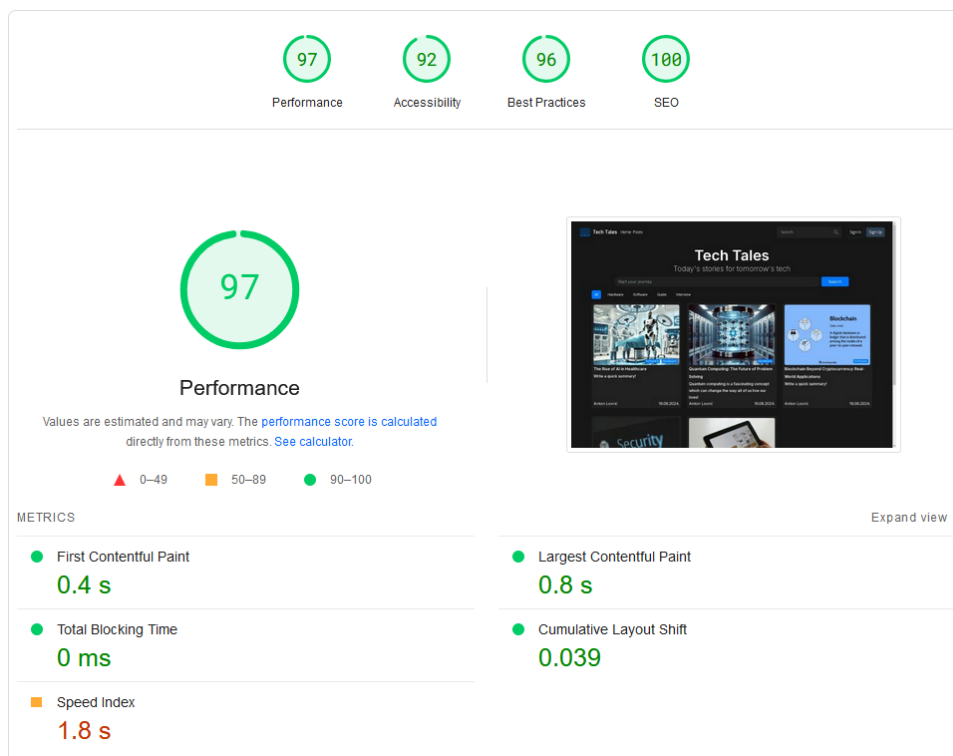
97
Performance

92
Accessibility

96
Best Practices

100
SEO

97

Performance

Values are estimated and may vary. The performance score is calculated directly from these metrics. See calculator.

0–49 50–89 90–100

Tech Tales Home Posts

Search Sign in Sign Up

Tech Tales

Today's stories for tomorrow's tech

Start your journey Search

All Hardware Software Guide Interview

The Rise of AI in Healthcare
Write a quick summary!
Anton Lazrić 16.06.2024

Quantum Computing: The Future of Problem Solving
Quantum computing is a fascinating concept which can change the way all of us live our lives!
Anton Lazrić 16.06.2024

Blockchain
Blockchain Beyond Cryptocurrency: Real-World Applications
Write a quick summary!
Anton Lazrić 16.06.2024

Security

METRICS

Expand view

First Contentful Paint
0.4 s

Largest Contentful Paint
0.8 s

Total Blocking Time
0 ms

Cumulative Layout Shift
0.039

Speed Index
1.8 s